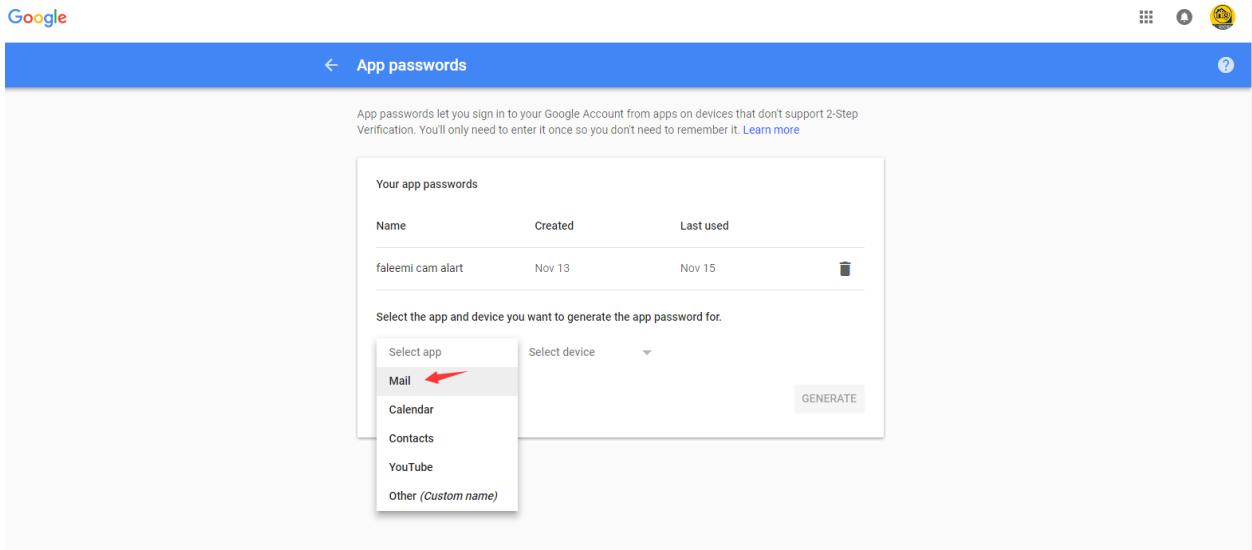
Google

← App passwords

App passwords let you sign in to your Google Account from apps on devices that don't support 2-Step Verification. You'll only need to enter it once so you don't need to remember it. Learn more

Your app passwords

| Name | Created | Last used |
|---|---|---|
| faleemi cam alart | Nov 13 | Nov 15 |

Select the app and device you want to generate the app password for.

Select app
Mail
Calendar
Contacts
YouTube
Other (Custom name)

Select device

GENERATE